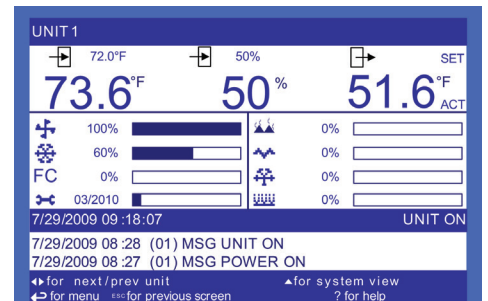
UNIT 1

72.0°F 50% SET

73.6°F 50% 51.6°F ACT

100% 0%

60% 0%

FC 0% 0%

03/2010 0%

7/29/2009 09 :18:07 UNIT ON

7/29/2009 08 :28 (01) MSG UNIT ON

7/29/2009 08 :27 (01) MSG POWER ON

for next/prev unit for system view

for menu ESC for previous screen ? for help